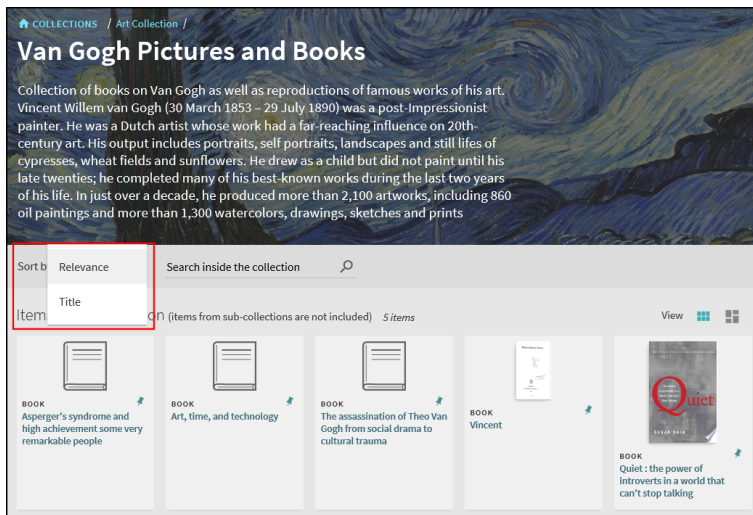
COLLECTIONS / Art Collection /

Van Gogh Pictures and Books

Collection of books on Van Gogh as well as reproductions of famous works of his art. Vincent Willem van Gogh (30 March 1853 – 29 July 1890) was a post-Impressionist painter. He was a Dutch artist whose work had a far-reaching influence on 20th-century art. His output includes portraits, self portraits, landscapes and still lifes of cypresses, wheat fields and sunflowers. He drew as a child but did not paint until his late twenties; he completed many of his best-known works during the last two years of his life. In just over a decade, he produced more than 2,100 artworks, including 860 oil paintings and more than 1,300 watercolors, drawings, sketches and prints

Sort b

Relevance

Title

Search inside the collection

Item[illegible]n (items from sub-collections are not included) 5 items

View

BOOK
Asperger's syndrome and high achievement some very remarkable people

BOOK
Art, time, and technology

BOOK
The assassination of Theo Van Gogh from social drama to cultural trauma

BOOK
Vincent

Quiet
SUSAN CAIN

BOOK
Quiet : the power of introverts in a world that can't stop talking